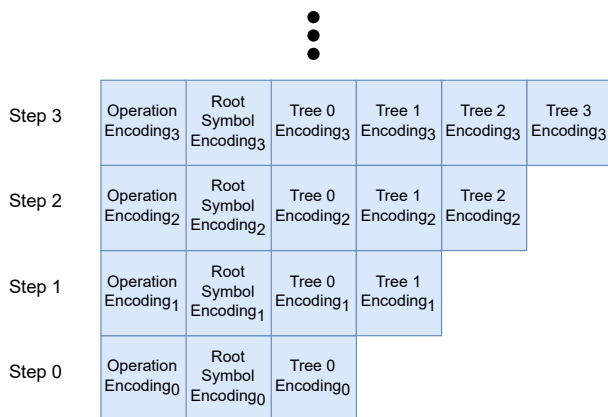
Step 3

| Operation Encoding$_3$ | Root Symbol Encoding$_3$ | Tree 0 Encoding$_3$ | Tree 1 Encoding$_3$ | Tree 2 Encoding$_3$ | Tree 3 Encoding$_3$ |
|---|---|---|---|---|---|

Step 2

| Operation Encoding$_2$ | Root Symbol Encoding$_2$ | Tree 0 Encoding$_2$ | Tree 1 Encoding$_2$ | Tree 2 Encoding$_2$ |
|---|---|---|---|---|

Step 1

| Operation Encoding$_1$ | Root Symbol Encoding$_1$ | Tree 0 Encoding$_1$ | Tree 1 Encoding$_1$ |
|---|---|---|---|

Step 0

| Operation Encoding$_0$ | Root Symbol Encoding$_0$ | Tree 0 Encoding$_0$ |
|---|---|---|